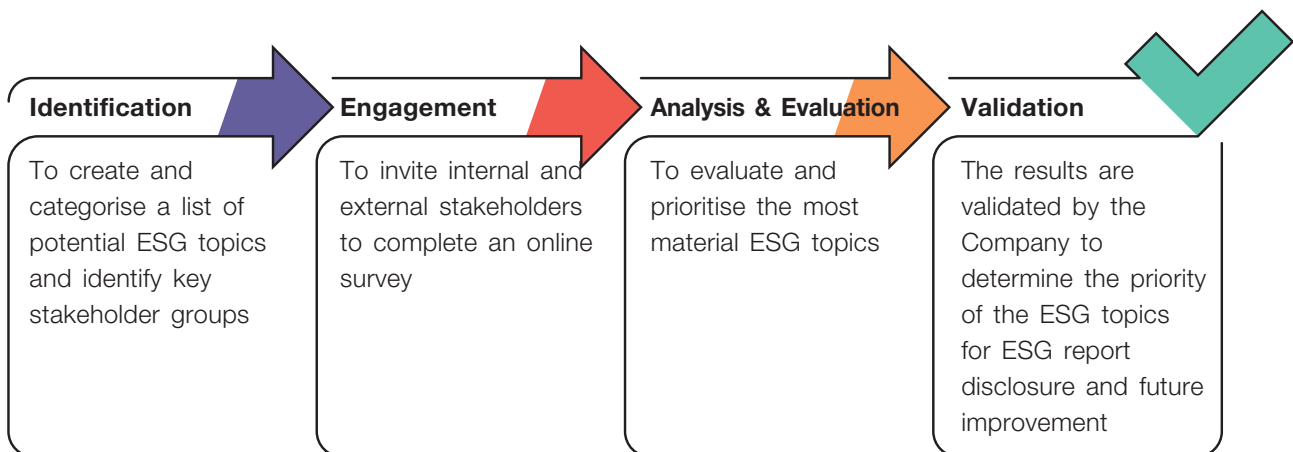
Identification

To create and categorise a list of potential ESG topics and identify key stakeholder groups

Engagement

To invite internal and external stakeholders to complete an online survey

Analysis & Evaluation

To evaluate and prioritise the most material ESG topics

Validation

The results are validated by the Company to determine the priority of the ESG topics for ESG report disclosure and future improvement